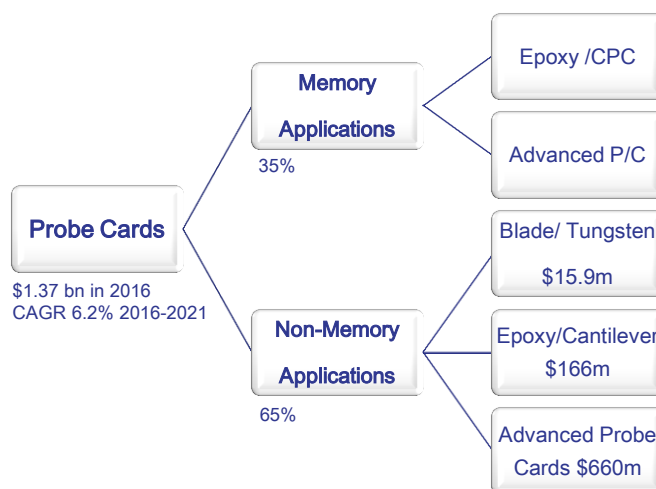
Probe Cards
$1.37 bn in 2016
CAGR 6.2% 2016-2021

Memory Applications
35%

Non-Memory Applications
65%

Epoxy /CPC

Advanced P/C

Blade/ Tungsten
$15.9m

Epoxy/Cantilever
$166m

Advanced Probe Cards $660m